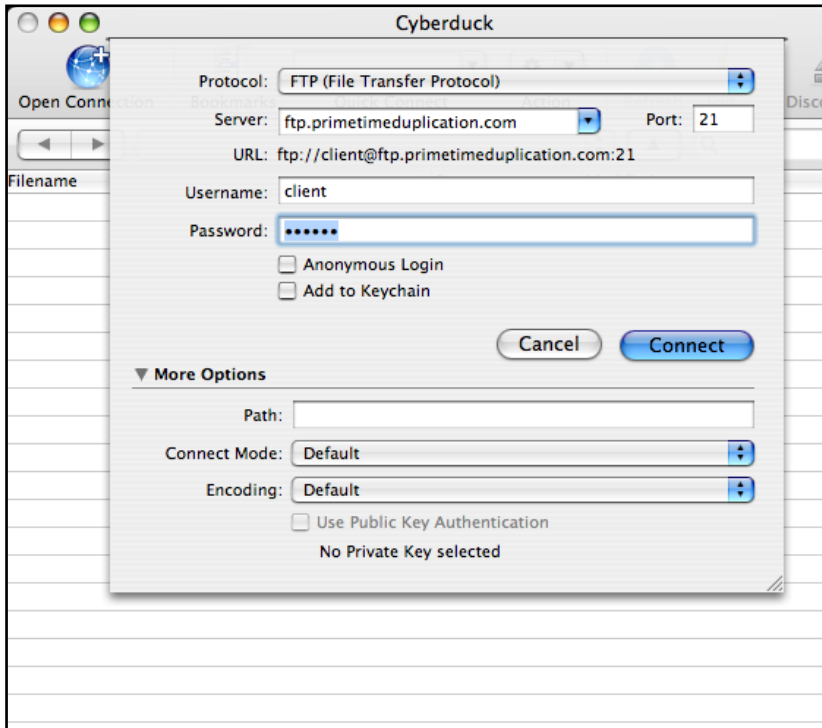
Cyberduck

Open Conn

Filename

Disc

Protocol: FTP (File Transfer Protocol)

Server: ftp.primetimeduplication.com

Port: 21

URL: ftp://client@ftp.primetimeduplication.com:21

Username: client

Password: ••••••

Anonymous Login

Add to Keychain

Cancel

Connect

▼ More Options

Path:

Connect Mode: Default

Encoding: Default

Use Public Key Authentication

No Private Key selected